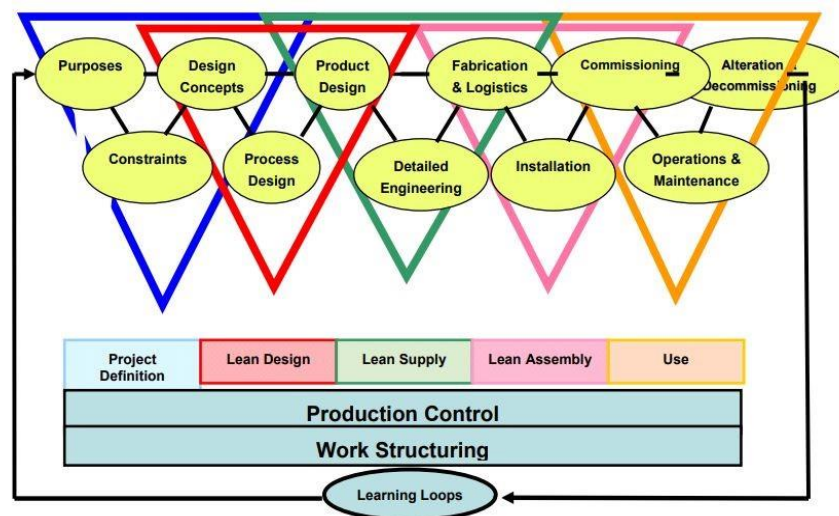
Purposes

Design Concepts

Product Design

Fabrication & Logistics

Commissioning

Alteration & Decommissioning

Constraints

Process Design

Detailed Engineering

Installation

Operations & Maintenance

| Project Definition | Lean Design | Lean Supply | Lean Assembly | Use |
|---|---|---|---|---|

Production Control

Work Structuring

Learning Loops